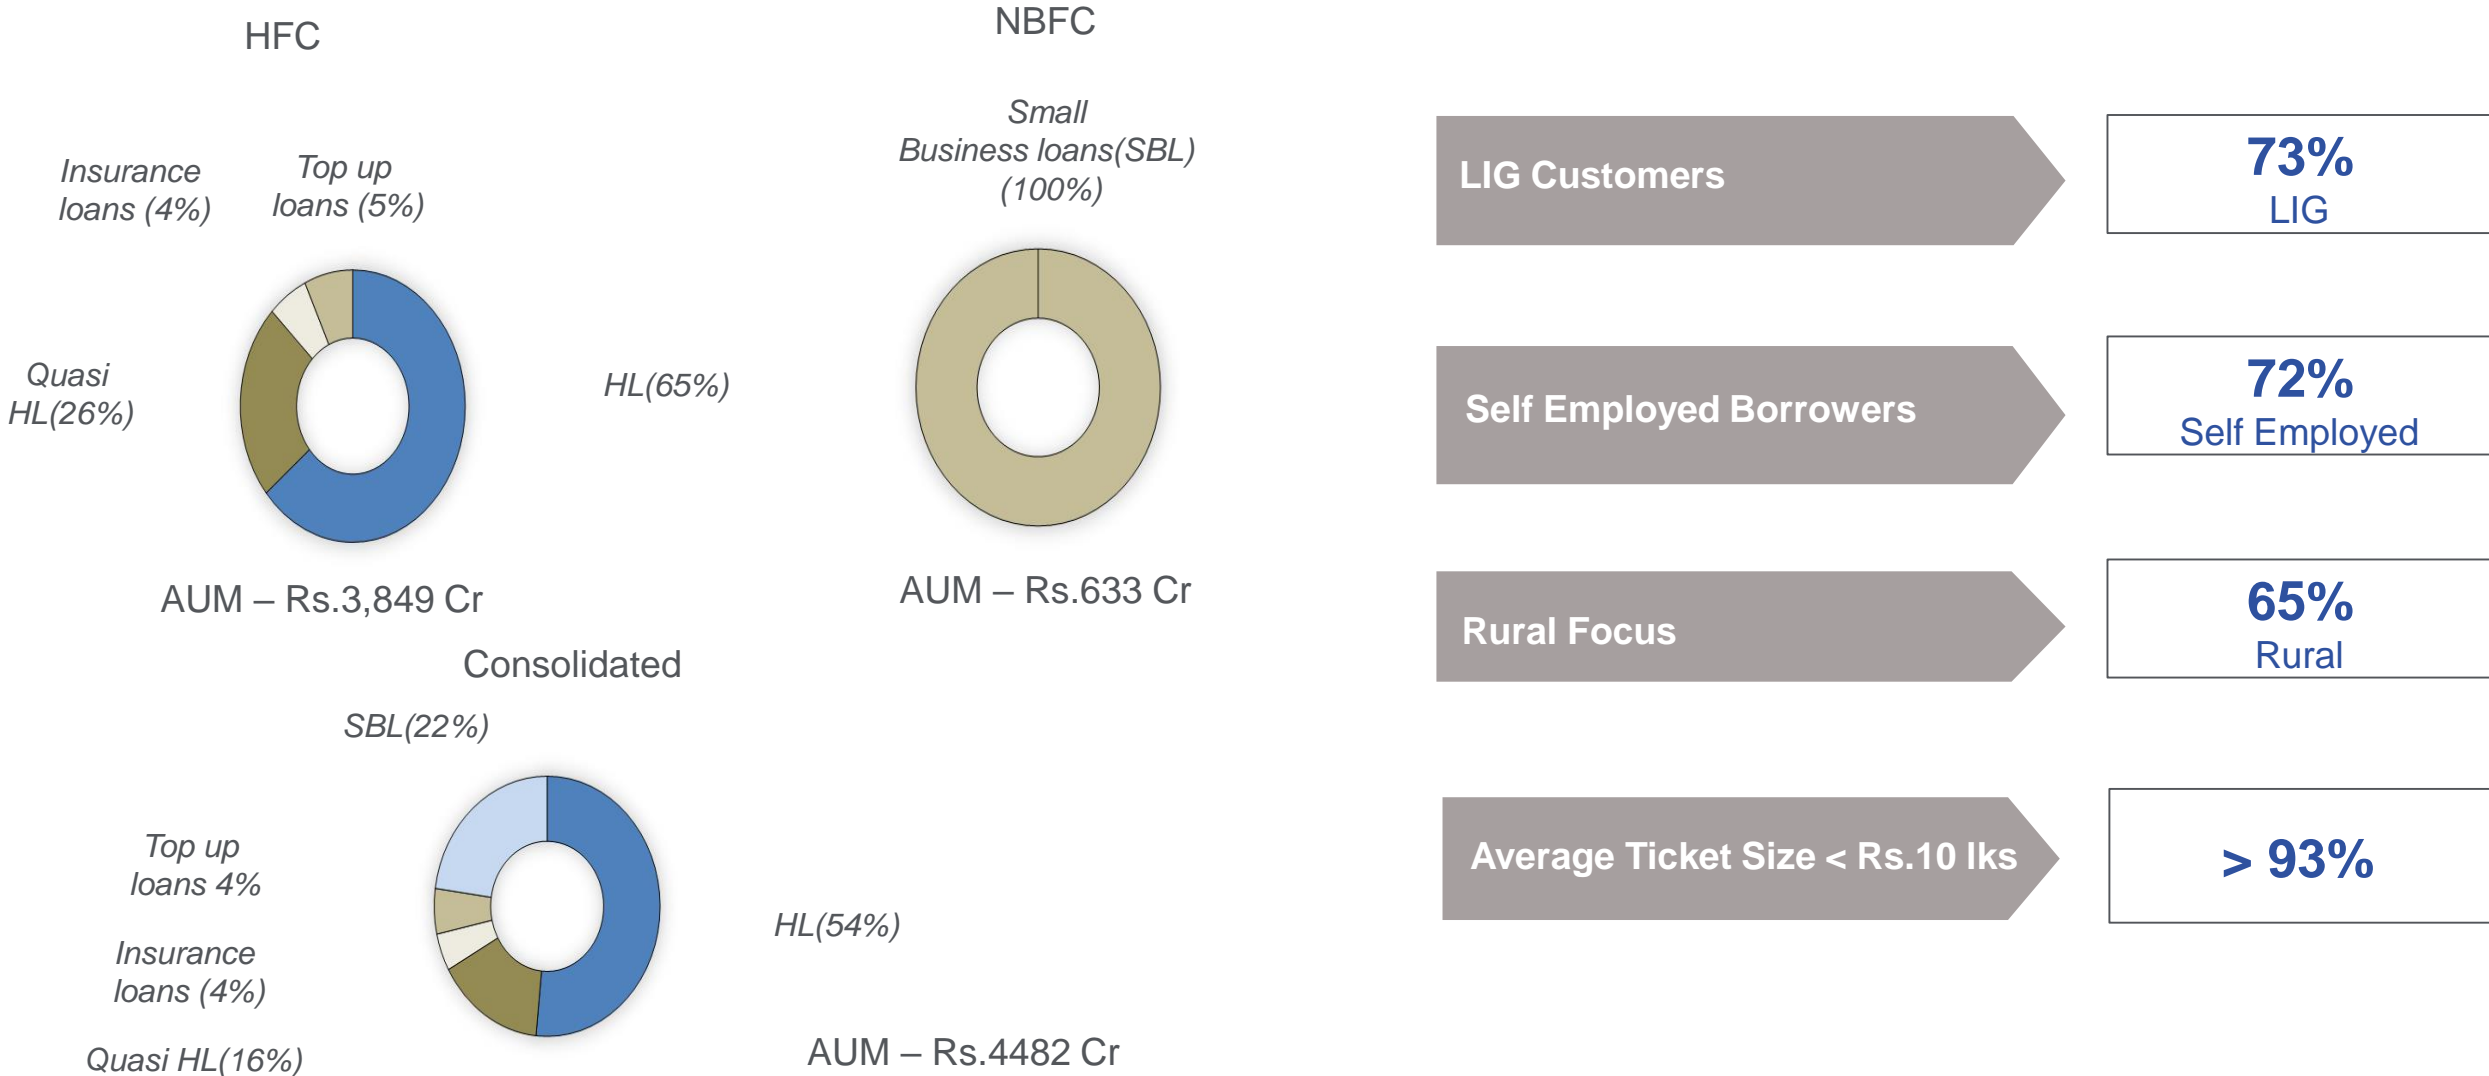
HFC

Insurance loans (4%)

Top up loans (5%)

Quasi HL(26%)

HL(65%)

AUM – Rs.3,849 Cr

NBFC

Small Business loans(SBL) (100%)

AUM – Rs.633 Cr

Consolidated

SBL(22%)

Top up loans 4%

Insurance loans (4%)

Quasi HL(16%)

HL(54%)

AUM – Rs.4482 Cr

LIG Customers

73%
LIG

Self Employed Borrowers

72%
Self Employed

Rural Focus

65%
Rural

Average Ticket Size < Rs.10 lks

> 93%